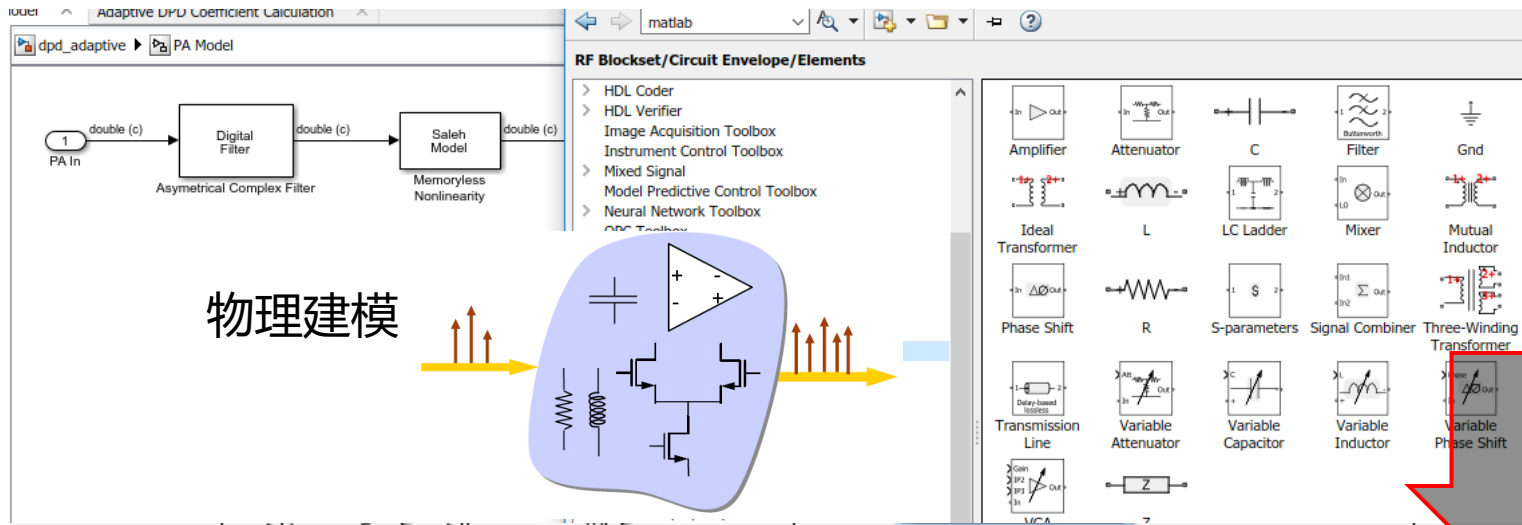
odel
Adaptive DPD Coefficient Calculation
dpd_adaptive ▸ PA Model
1
PA In
double (c)
Digital Filter
Asymetrical Complex Filter
double (c)
Saleh Model
Memoryless Nonlinearity
double (c)

matlab
RF Blockset/Circuit Envelope/Elements
HDL Coder
HDL Verifier
Image Acquisition Toolbox
Instrument Control Toolbox
Mixed Signal
Model Predictive Control Toolbox
Neural Network Toolbox
OPC Toolbox

Amplifier
Attenuator
C
Filter
Butterworth
Gnd
Ideal Transformer
L
LC Ladder
Mixer
Mutual Inductor
Phase Shift
R
S-parameters
Signal Combiner
Three-Winding Transformer
Transmission Line
Delay-based lossless
Variable Attenuator
Variable Capacitor
Variable Inductor
Variable Phase Shift
VCA
Z

物理建模
+
-
-
+